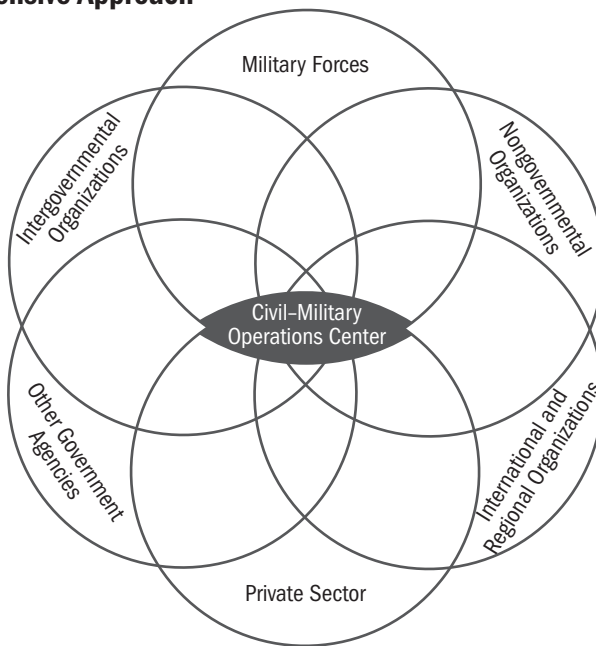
nsive Approach

Military Forces

Intergovernmental Organizations

Nongovernmental Organizations

Civil–Military Operations Center

Other Government Agencies

International and Regional Organizations

Private Sector